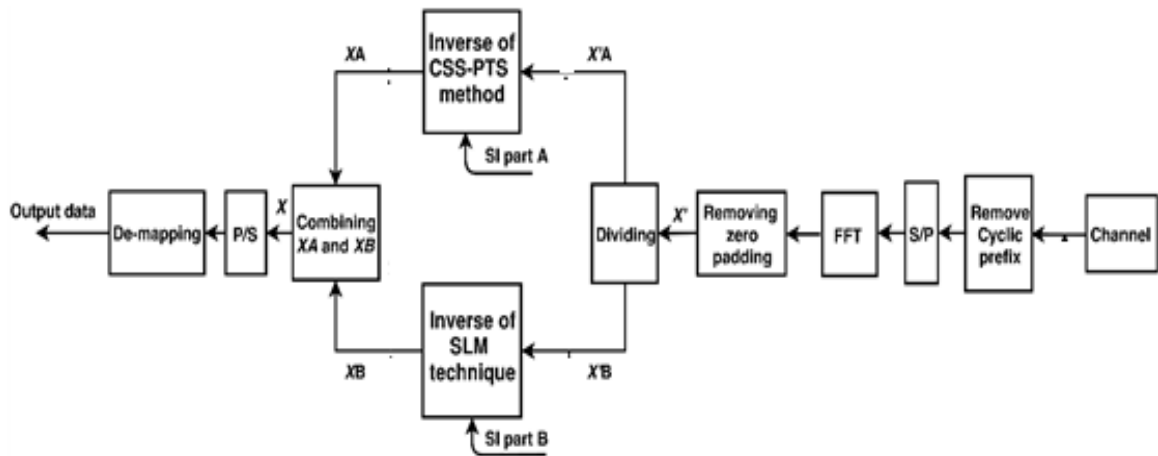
Inverse of CSS-PTS method

XA

X'A

SI part A

Output data

De-mapping

P/S

X

Combining XA and XB

Dividing

X'

Removing zero padding

FFT

S/P

Remove Cyclic prefix

Channel

Inverse of SLM technique

XB

X'B

SI part B